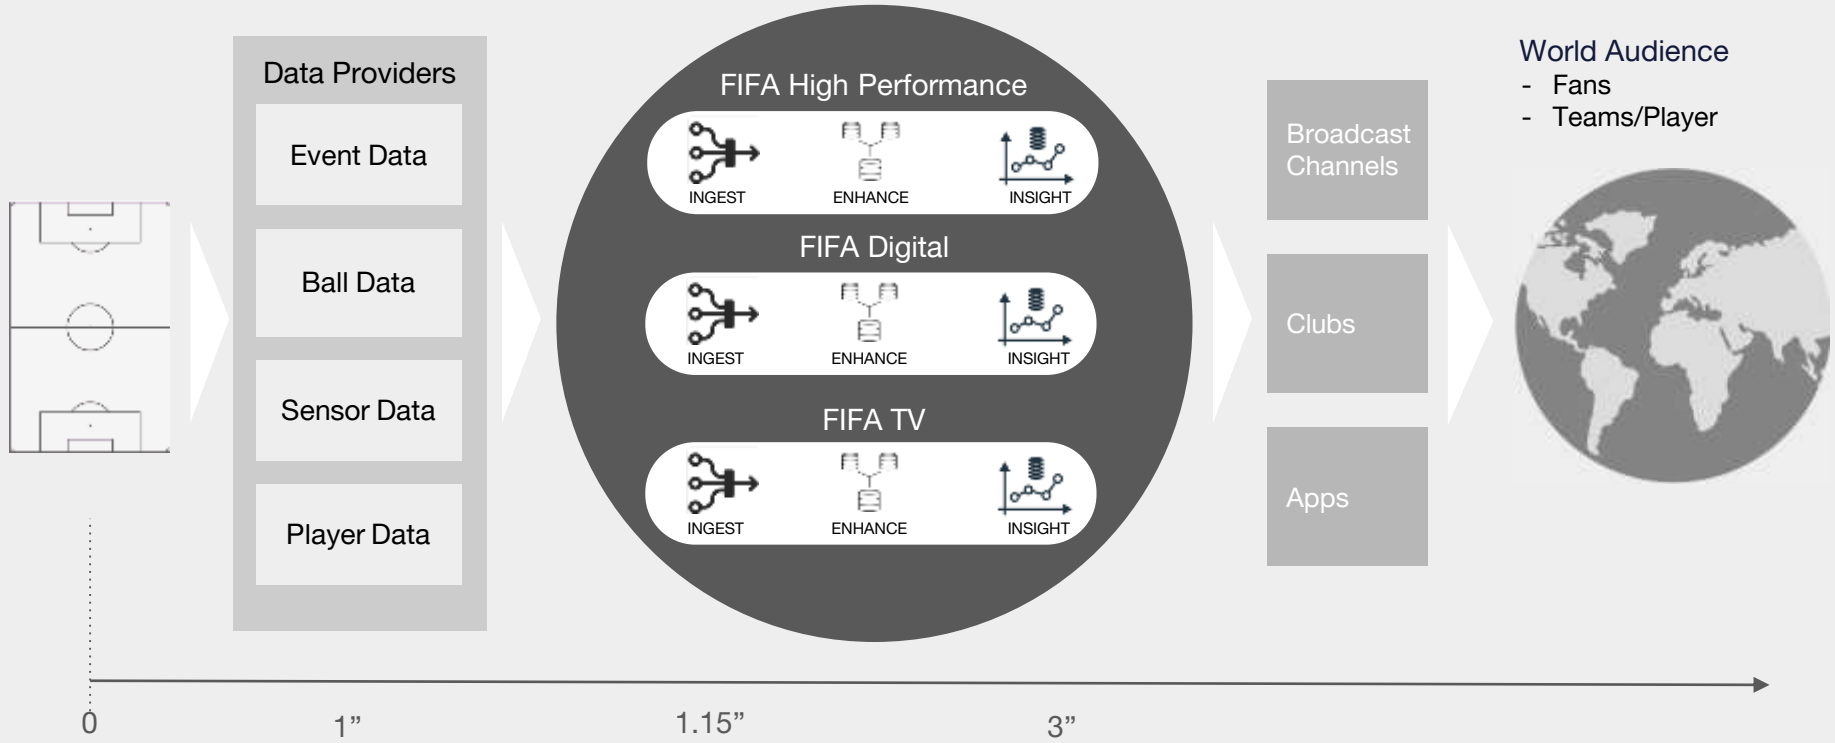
Data Providers

Event Data

Ball Data

Sensor Data

Player Data

FIFA High Performance

INGEST ENHANCE INSIGHT

FIFA Digital

INGEST ENHANCE INSIGHT

FIFA TV

INGEST ENHANCE INSIGHT

Broadcast Channels

Clubs

Apps

World Audience
- Fans
- Teams/Player

0

1”

1.15”

3”